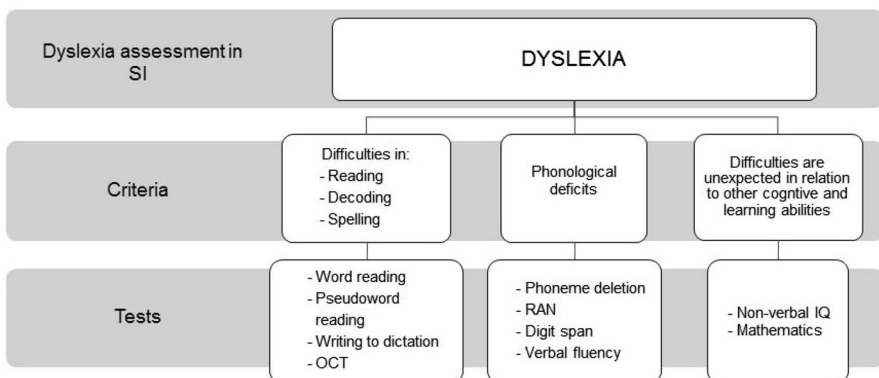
Dyslexia assessment in SI

DYSLEXIA

Criteria

Difficulties in:
- Reading
- Decoding
- Spelling

Phonological deficits

Difficulties are unexpected in relation to other cogntive and learning abilities

Tests

- Word reading
- Pseudoword reading
- Writing to dictation
- OCT

- Phoneme deletion
- RAN
- Digit span
- Verbal fluency

- Non-verbal IQ
- Mathematics